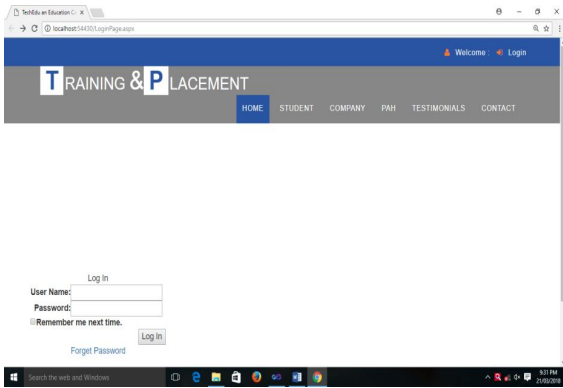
TechEdu an Education C ×

localhost:54430/LoginPage.aspx

Welcome : Login

TRAINING & PLACEMENT

HOME STUDENT COMPANY PAH TESTIMONIALS CONTACT

Log In

User Name:

Password:

Remember me next time.

Log In

Forget Password

Search the web and Windows

9:31 PM
21/03/2018